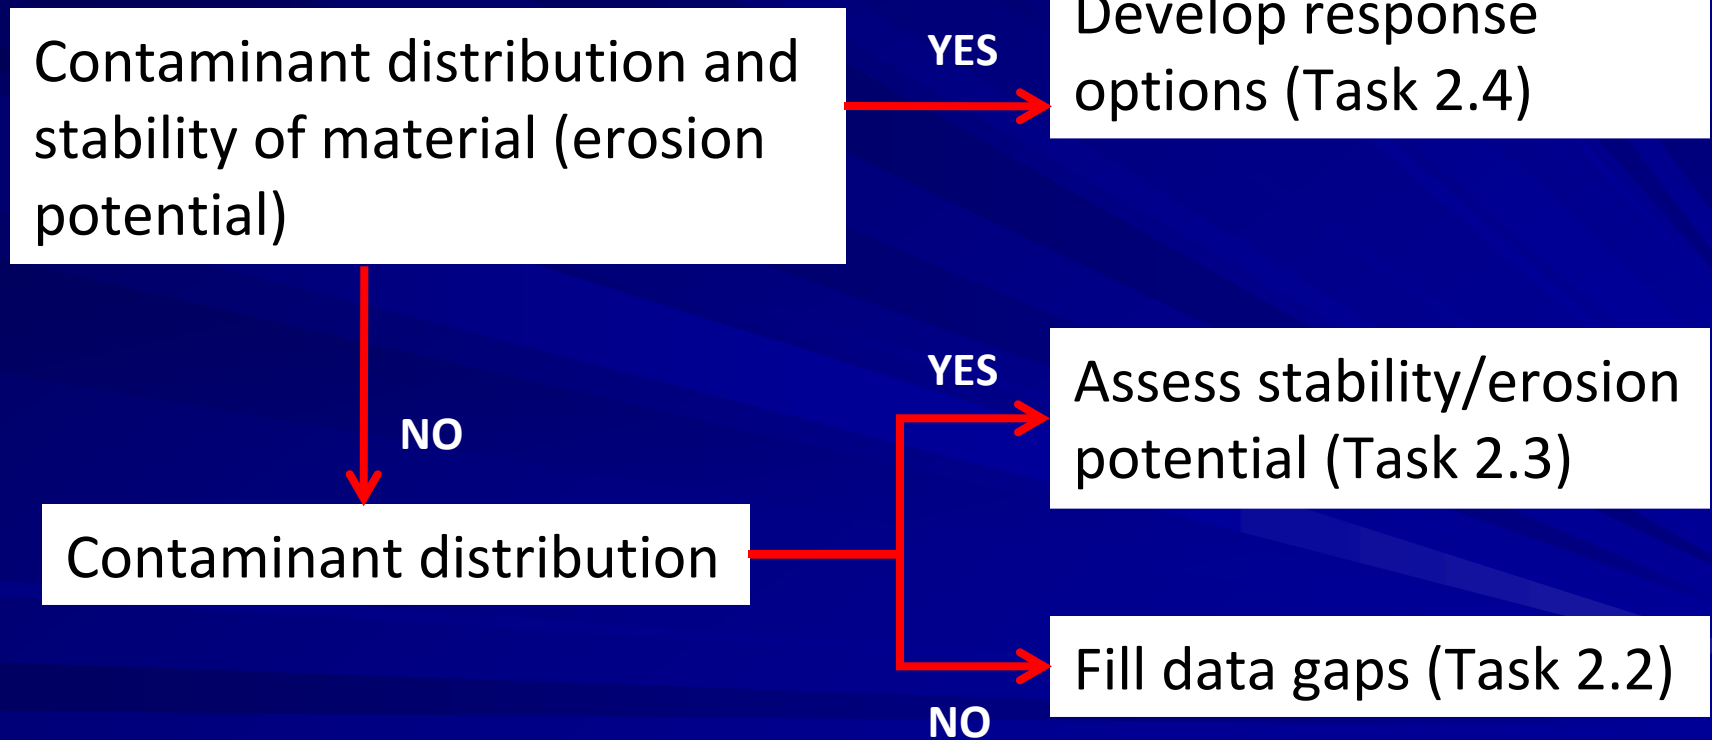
Contaminant distribution and stability of material (erosion potential)

YES

Develop response options (Task 2.4)

NO

YES

Assess stability/erosion potential (Task 2.3)

Contaminant distribution

Fill data gaps (Task 2.2)

NO